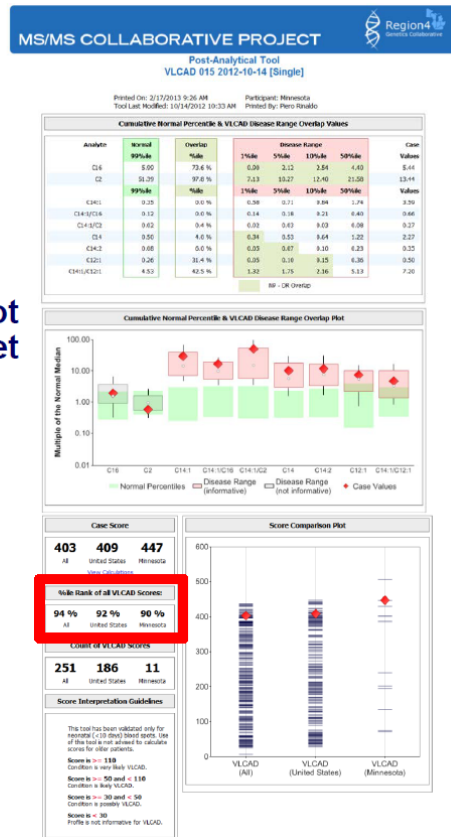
MS/MS COLLABORATIVE PROJECT

Region4 Genetics Collaborative

Post-Analytical Tool
VLCAD 015 2012-10-14 [Single]

Printed On: 2/17/2013 9:26 AM Participant: Minnesota
Tool Last Modified: 10/14/2012 10:33 AM Printed By: Piero Rinaldo

Cumulative Normal Percentile & VLCAD Disease Range Overlap Values

| Analyte | Normal | Overlap | Disease Range | | | | Case |
|---|---|---|---|---|---|---|---|
| | 99%ile | %ile | 1%ile | 5%ile | 10%ile | 50%ile | Values |
| C16 | 5.00 | 73.6 % | 0.09 | 2.12 | 2.54 | 4.40 | 5.44 |
| C2 | 51.39 | 97.6 % | 7.13 | 10.27 | 12.40 | 21.58 | 13.44 |
| | 99%ile | %ile | 1%ile | 5%ile | 10%ile | 50%ile | |
| C14:1 | 0.25 | 0.0 % | 0.38 | 0.71 | 0.84 | 1.74 | 3.39 |
| C14:1/C16 | 0.12 | 0.0 % | 0.14 | 0.18 | 0.21 | 0.40 | 0.66 |
| C14:1/C2 | 0.02 | 0.4 % | 0.02 | 0.03 | 0.03 | 0.08 | 0.27 |
| C14 | 0.50 | 4.0 % | 0.34 | 0.53 | 0.64 | 1.22 | 2.27 |
| C14:2 | 0.08 | 0.0 % | 0.09 | 0.07 | 0.10 | 0.23 | 0.35 |
| C12:1 | 0.21 | 31.4 % | 0.05 | 0.10 | 0.15 | 0.39 | 0.50 |
| C14:1/C12:1 | 4.53 | 42.5 % | 1.32 | 1.75 | 2.16 | 5.13 | 7.20 |

NP - DR Overlap

Cumulative Normal Percentile & VLCAD Disease Range Overlap Plot

100.00
10.00
1.00
0.10
0.01

Multiple of the Normal Median

C16 C2 C14:1 C14:1/C16 C14:1/C2 C14 C14:2 C12:1 C14:1/C12:1

Normal Percentiles Disease Range (informative) Disease Range (not informative) Case Values

Case Score

| 403 | 409 | 447 |
|---|---|---|
| All | United States | Minnesota |

View Calculations

%ile Rank of all VLCAD Scores:

| 94 % | 92 % | 90 % |
|---|---|---|
| All | United States | Minnesota |

Count of VLCAD Scores

| 251 | 186 | 11 |
|---|---|---|
| All | United States | Minnesota |

Score Interpretation Guidelines

This tool has been validated only for neonatal (<10 days) blood spots. Use of this tool is not advised to calculate scores for other patients.

Score is >= 110
Condition is very likely VLCAD.

Score is >= 50 and < 110
Condition is likely VLCAD.

Score is >= 30 and < 50
Condition is possibly VLCAD.

Score is < 30
Profile is not informative for VLCAD.

Score Comparison Plot

600
500
400
300
200
100
0

VLCAD (All) VLCAD (United States) VLCAD (Minnesota)